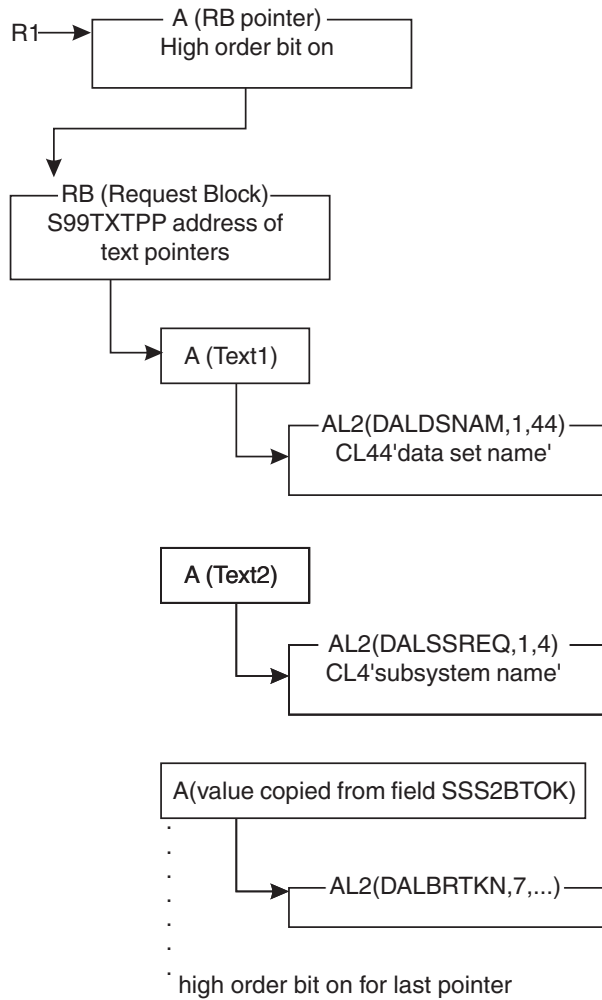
R1

A (RB pointer)
High order bit on

RB (Request Block)
S99TXTPP address of text pointers

A (Text1)

AL2(DALDSNAM,1,44)
CL44'data set name'

A (Text2)

AL2(DALSSREQ,1,4)
CL4'subsystem name'

A(value copied from field SSS2BTOK)

AL2(DALBRTKN,7,...)

high order bit on for last pointer